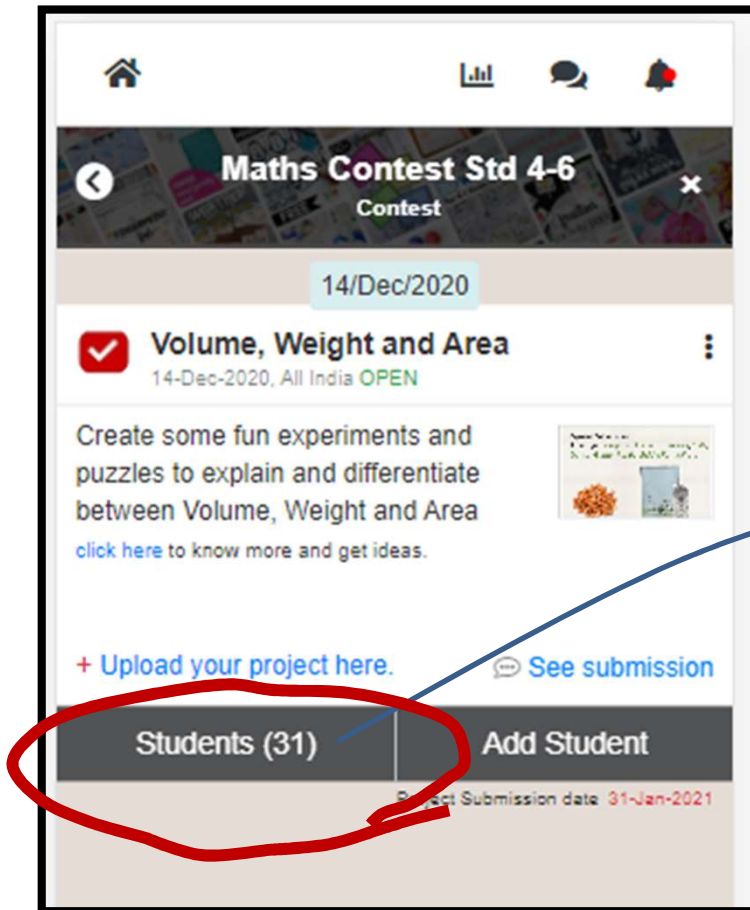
Maths Contest Std 4-6
Contest

14/Dec/2020

Volume, Weight and Area
14-Dec-2020, All India OPEN

Create some fun experiments and puzzles to explain and differentiate between Volume, Weight and Area

click here to know more and get ideas.

+ Upload your project here.

See submission

Students (31)

Add Student

Project Submission date 31-Jan-2021